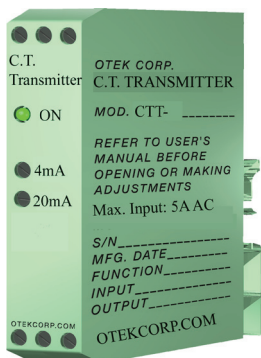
C.T. Transmitter

ON

4mA

20mA

OTEKCORP.COM

OTEK CORP.
C.T. TRANSMITTER

MOD. CTT- _______

REFER TO USER'S MANUAL BEFORE OPENING OR MAKING ADJUSTMENTS

Max. Input: 5A AC

S/N_____________
MFG. DATE________
FUNCTION_________
INPUT___________
OUTPUT__________

OTEKCORP.COM